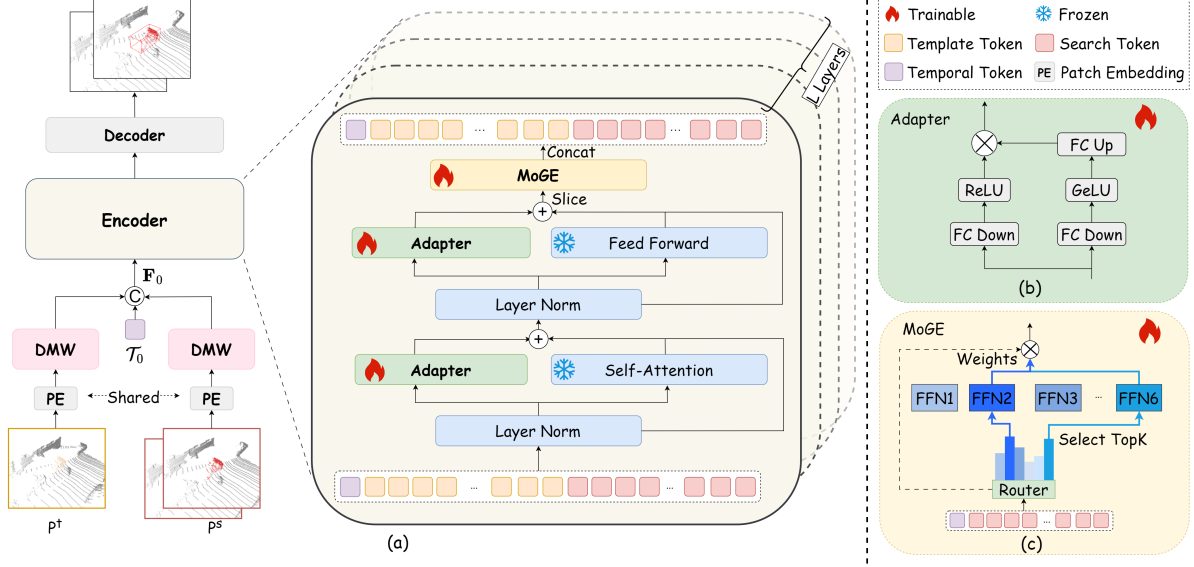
Decoder

Encoder

$\mathbf{F}_0$

C

DMW

$\mathcal{T}_0$

DMW

PE

Shared

PE

$P^t$

$P^s$

L Layers

...

...

Concat

MoGE

Slice

+

Adapter

Feed Forward

Layer Norm

+

Adapter

Self-Attention

Layer Norm

...

...

(a)

Trainable

Frozen

Template Token

Search Token

Temporal Token

PE Patch Embedding

Adapter

FC Up

ReLU

GeLU

FC Down

FC Down

(b)

MoGE

Weights

FFN1

FFN2

FFN3

...

FFN6

Select TopK

Router

...

(c)